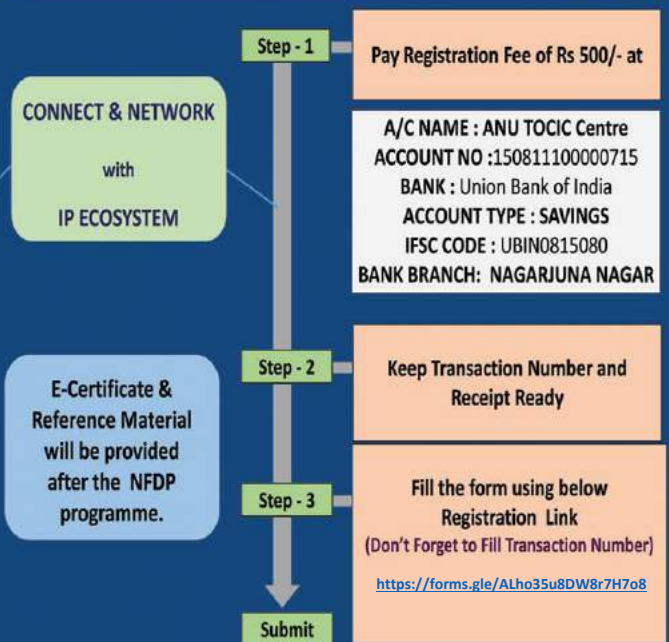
CONNECT & NETWORK
with
IP ECOSYSTEM

Step - 1

Pay Registration Fee of Rs 500/- at

A/C NAME : ANU TOCIC Centre
ACCOUNT NO :150811100000715
BANK : Union Bank of India
ACCOUNT TYPE : SAVINGS
IFSC CODE : UBIN0815080
BANK BRANCH: NAGARJUNA NAGAR

E-Certificate & Reference Material will be provided after the NFDP programme.

Step - 2

Keep Transaction Number and Receipt Ready

Step - 3

Fill the form using below Registration Link
(Don't Forget to Fill Transaction Number)

https://forms.gle/ALho35u8DW8r7H7o8

Submit